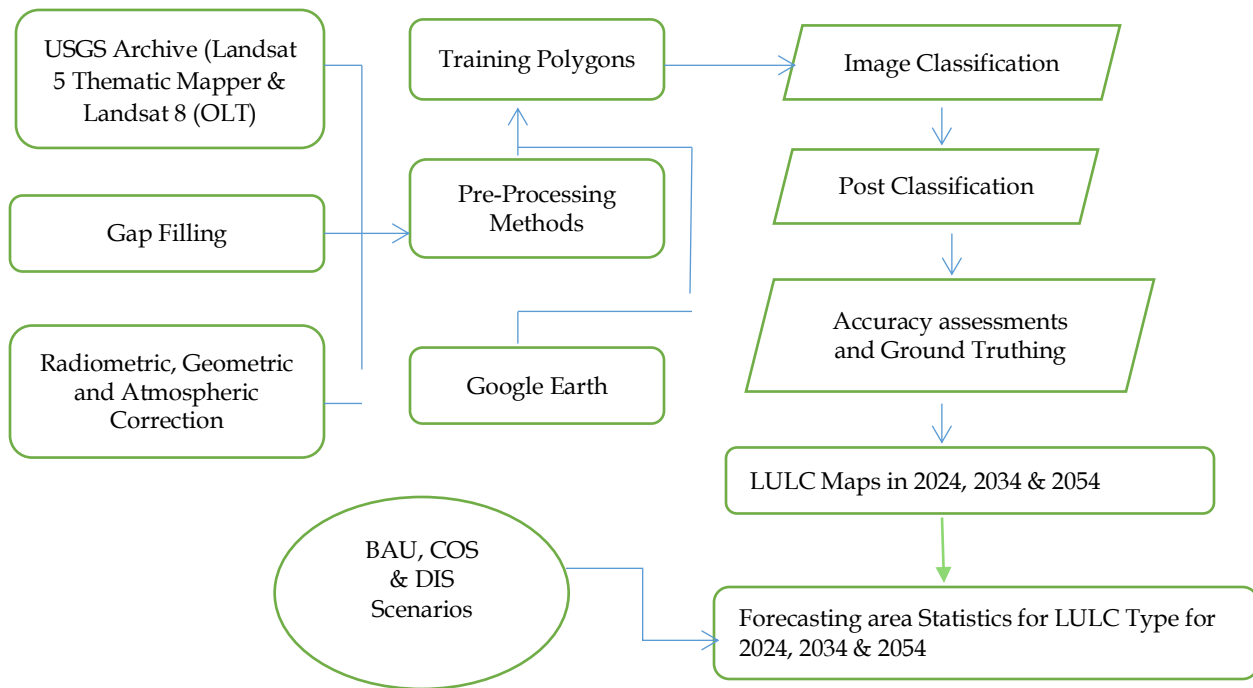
USGS Archive (Landsat 5 Thematic Mapper & Landsat 8 (OLT)

Gap Filling

Radiometric, Geometric and Atmospheric Correction

Training Polygons

Pre-Processing Methods

Google Earth

Image Classification

Post Classification

Accuracy assessments and Ground Truthing

LULC Maps in 2024, 2034 & 2054

BAU, COS & DIS Scenarios

Forecasting area Statistics for LULC Type for 2024, 2034 & 2054